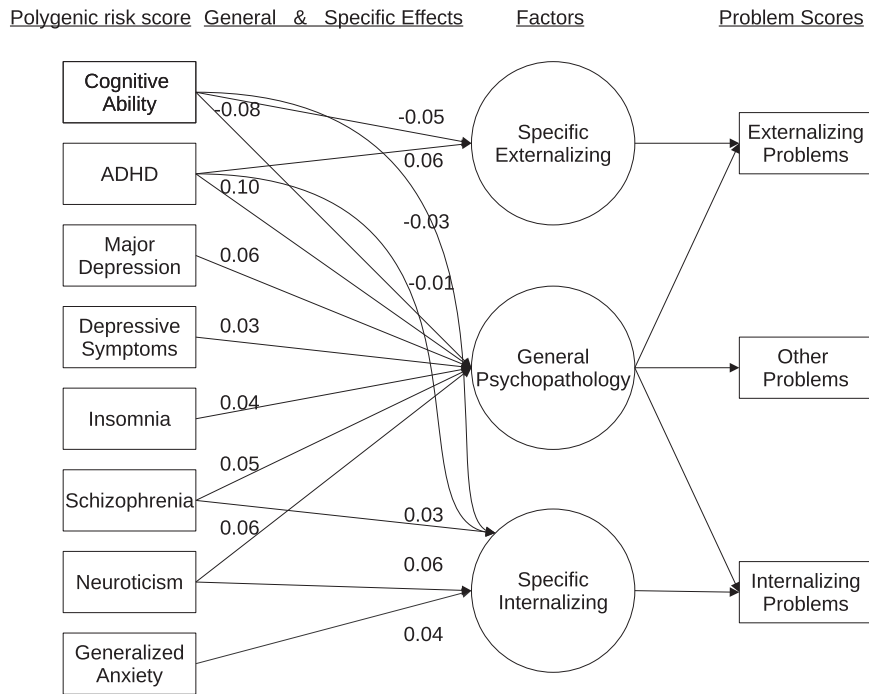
Polygenic risk score General & Specific Effects Factors Problem Scores

Cognitive Ability

ADHD

Major Depression

Depressive Symptoms

Insomnia

Schizophrenia

Neuroticism

Generalized Anxiety

-0.08

-0.05

0.06

0.10

-0.03

0.06

-0.01

0.03

0.04

0.05

0.03

0.06

0.06

0.04

Specific Externalizing

General Psychopathology

Specific Internalizing

Externalizing Problems

Other Problems

Internalizing Problems